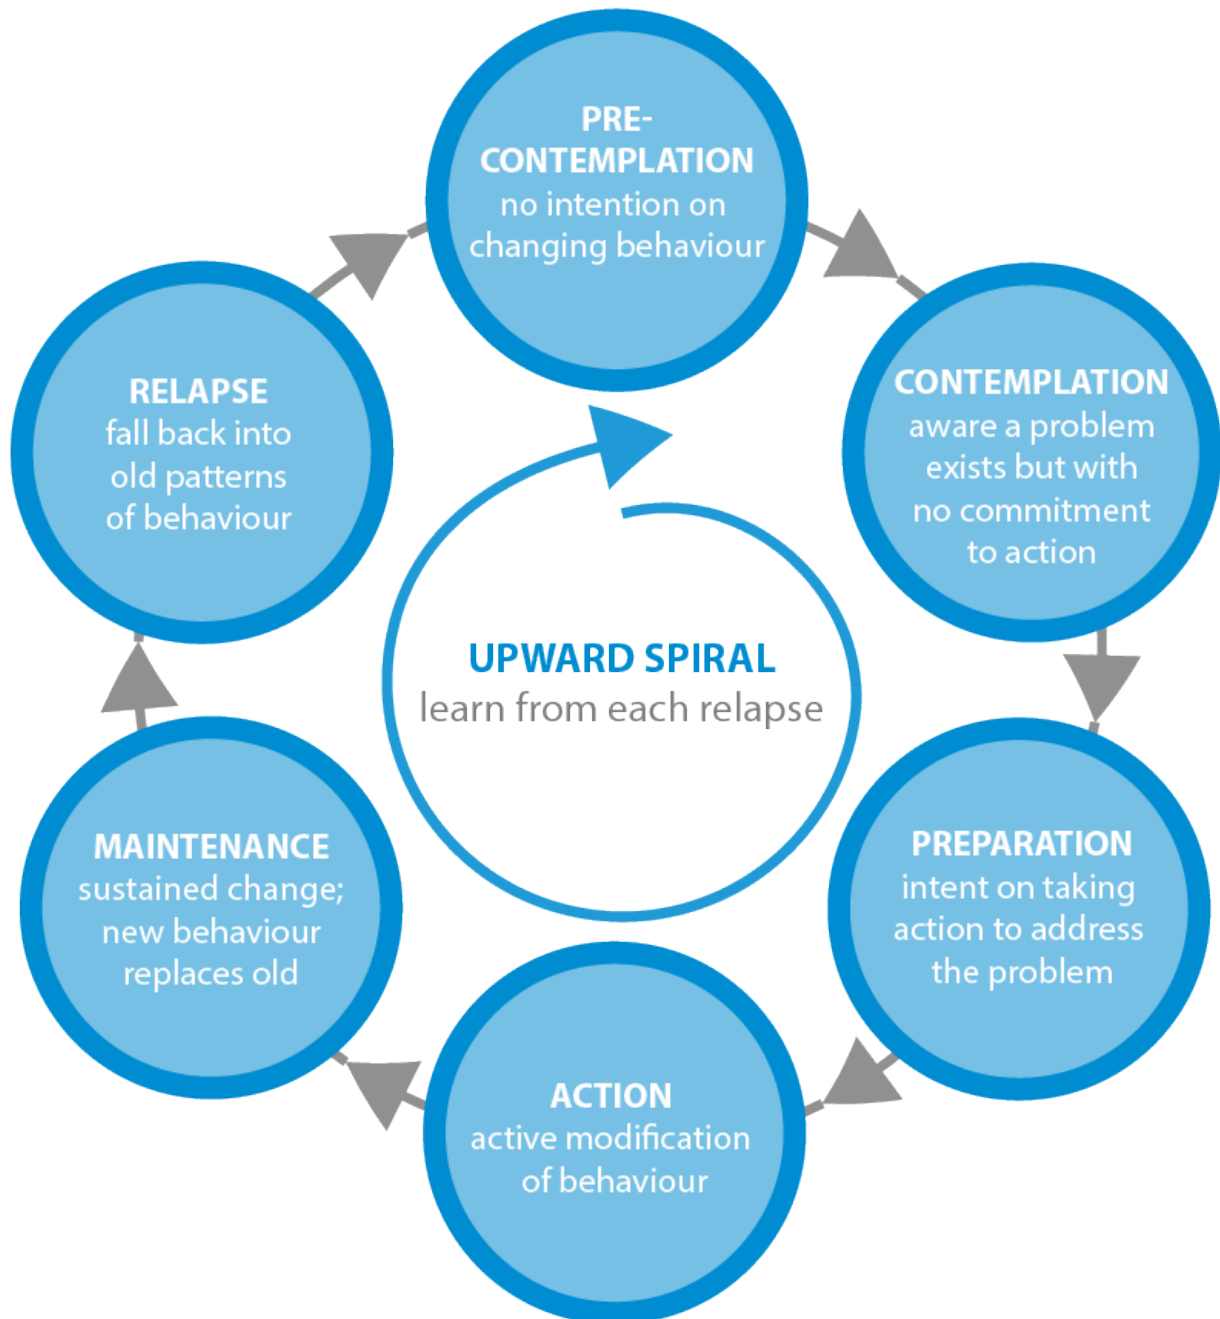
PRE-CONTEMPLATION
no intention on changing behaviour

CONTEMPLATION
aware a problem exists but with no commitment to action

PREPARATION
intent on taking action to address the problem

ACTION
active modification of behaviour

MAINTENANCE
sustained change; new behaviour replaces old

RELAPSE
fall back into old patterns of behaviour

UPWARD SPIRAL
learn from each relapse